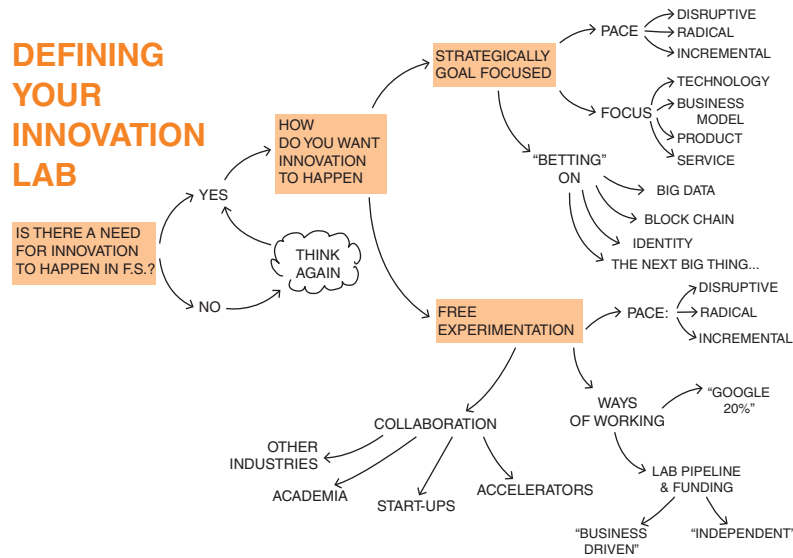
DEFINING YOUR INNOVATION LAB

IS THERE A NEED FOR INNOVATION TO HAPPEN IN F.S.?

YES

NO

THINK AGAIN

HOW DO YOU WANT INNOVATION TO HAPPEN

STRATEGICALLY GOAL FOCUSED

PACE

DISRUPTIVE

RADICAL

INCREMENTAL

FOCUS

TECHNOLOGY

BUSINESS MODEL

PRODUCT

SERVICE

"BETTING" ON

BIG DATA

BLOCK CHAIN

IDENTITY

THE NEXT BIG THING...

FREE EXPERIMENTATION

PACE:

DISRUPTIVE

RADICAL

INCREMENTAL

WAYS OF WORKING

"GOOGLE 20%"

LAB PIPELINE & FUNDING

"BUSINESS DRIVEN"

"INDEPENDENT"

COLLABORATION

OTHER INDUSTRIES

ACADEMIA

START-UPS

ACCELERATORS